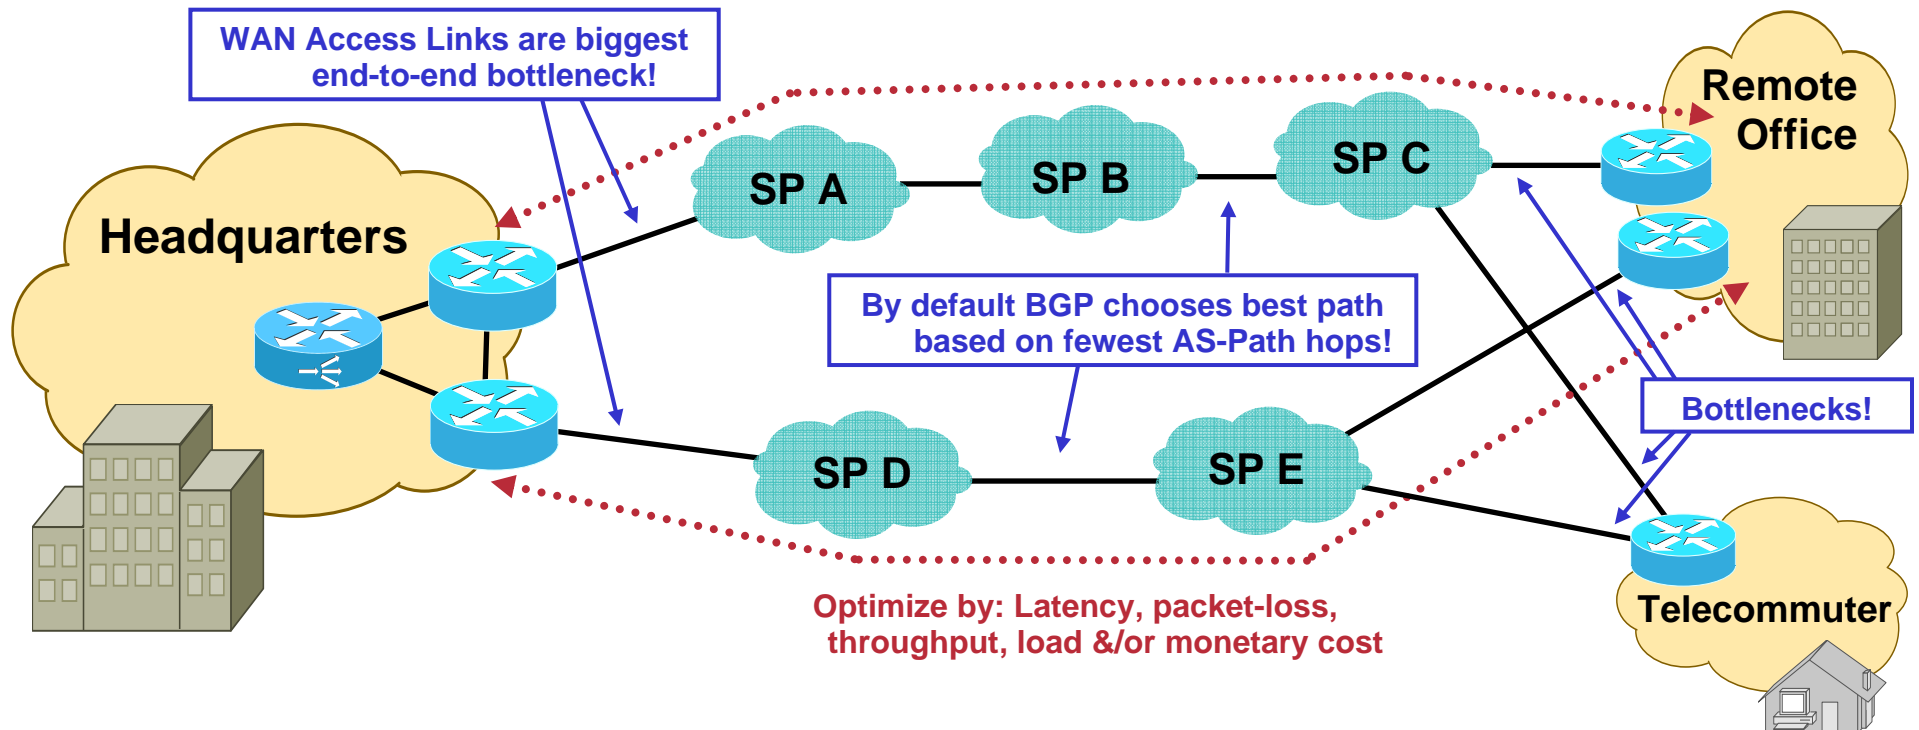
WAN Access Links are biggest end-to-end bottleneck!

Remote Office

Headquarters

SP A

SP B

SP C

By default BGP chooses best path based on fewest AS-Path hops!

Bottlenecks!

SP D

SP E

Telecommuter

Optimize by: Latency, packet-loss, throughput, load &/or monetary cost